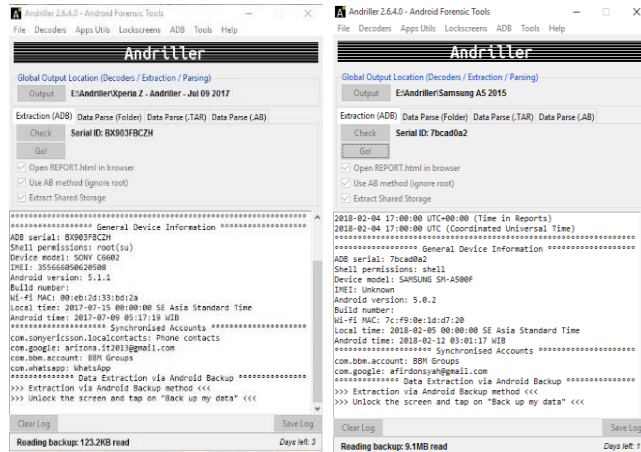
Andriller 2.6.4.0 - Android Forensic Tools

File Decoders Apps Utils Lockscreens ADB Tools Help

Andriller

Global Output Location (Decoders / Extraction / Parsing)

Output E:\Andriller\Xperia Z - Andriller - Jul 09 2017

Extraction (ADB) Data Parse (Folder) Data Parse (.TAR) Data Parse (.AB)

Check Serial ID: BX903FBCZH

Go!

Open REPORT.html in browser

Use AB method (ignore root)

Extract Shared Storage

******************** General Device Information ********************
ADB serial: BX903FBCZH
Shell permissions: root(su)
Device model: SONY C6602
IMEI: 355666050620508
Android version: 5.1.1
Build number:
Wi-fi MAC: 00:eb:2d:33:bd:2a
Local time: 2017-07-15 00:00:00 SE Asia Standard Time
Android time: 2017-07-09 05:17:19 WIB
******************** Synchronised Accounts ********************
com.sonyericsson.localcontacts: Phone contacts
com.google: arizona.it2013@gmail.com
com.bbm.account: BBM Groups
com.whatsapp: WhatsApp
*************** Data Extraction via Android Backup ***************
>>> Extraction via Android Backup method <<<
>>> Unlock the screen and tap on "Back up my data" <<<

Clear Log Save Log

Reading backup: 123.2KB read Days left: 3

Andriller 2.6.4.0 - Android Forensic Tools

File Decoders Apps Utils Lockscreens ADB Tools Help

Andriller

Global Output Location (Decoders / Extraction / Parsing)

Output E:\Andriller\Samsung A5 2015

Extraction (ADB) Data Parse (Folder) Data Parse (.TAR) Data Parse (.AB)

Check Serial ID: 7bcad0a2

Go!

Open REPORT.html in browser

Use AB method (ignore root)

Extract Shared Storage

2018-02-04 17:00:00 UTC+00:00 (Time in Reports)
2018-02-04 17:00:00 UTC+00:00 (Coordinated Universal Time)
************************************************************
******************** General Device Information ********************
ADB serial: 7bcad0a2
Shell permissions: shell
Device model: SAMSUNG SM-A500F
IMEI: Unknown
Android version: 5.0.2
Build number:
Wi-fi MAC: 7c:f9:0e:1d:d7:20
Local time: 2018-02-05 00:00:00 SE Asia Standard Time
Android time: 2018-02-12 03:01:17 WIB
******************** Synchronised Accounts ********************
com.bbm.account: BBM Groups
com.google: afirdonsyah@gmail.com
*************** Data Extraction via Android Backup ***************
>>> Extraction via Android Backup method <<<
>>> Unlock the screen and tap on "Back up my data" <<<

Clear Log Save Log

Reading backup: 9.1MB read Days left: 1